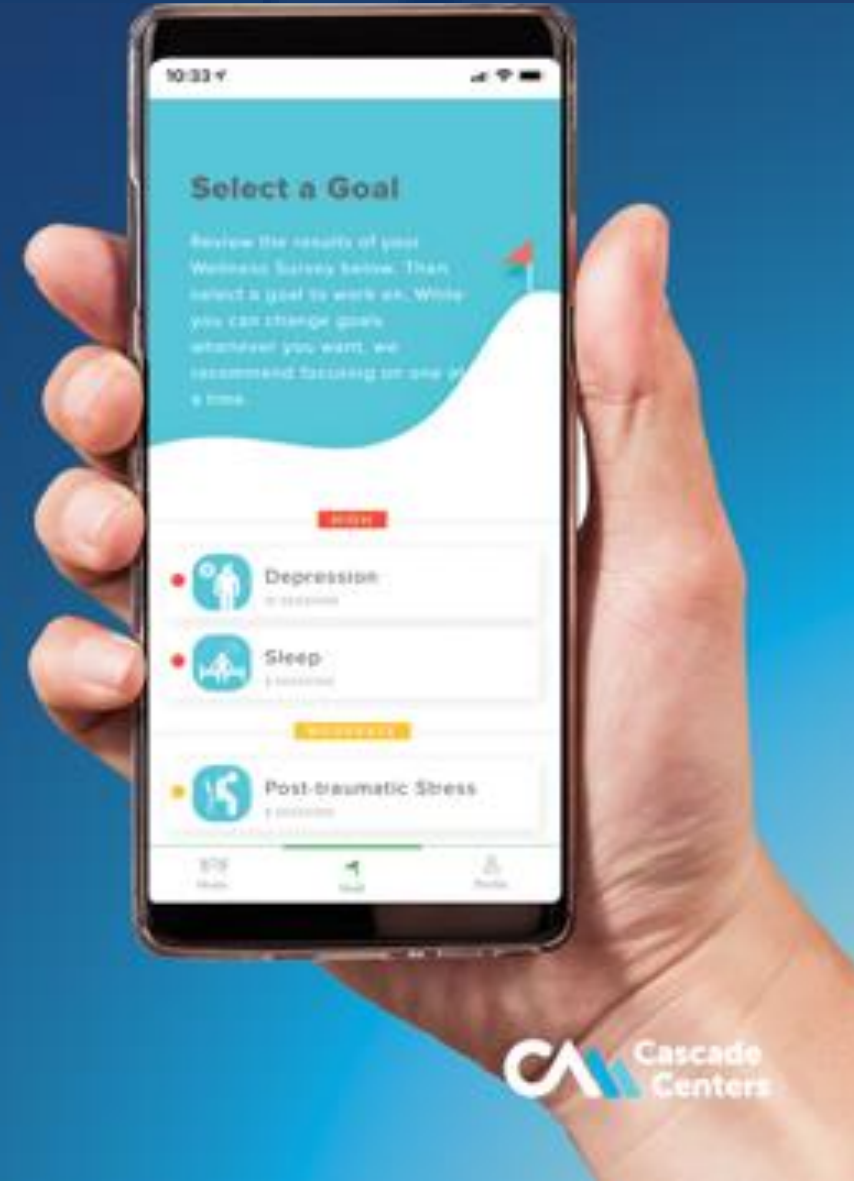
10:33

Select a Goal

Review the results of your Wellness Survey below. Then select a goal to work on. While you can change goals whenever you want, we recommend focusing on one at a time.

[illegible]

Depression
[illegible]

Sleep
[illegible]

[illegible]

Post-traumatic Stress
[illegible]

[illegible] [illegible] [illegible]

Cascade Centers